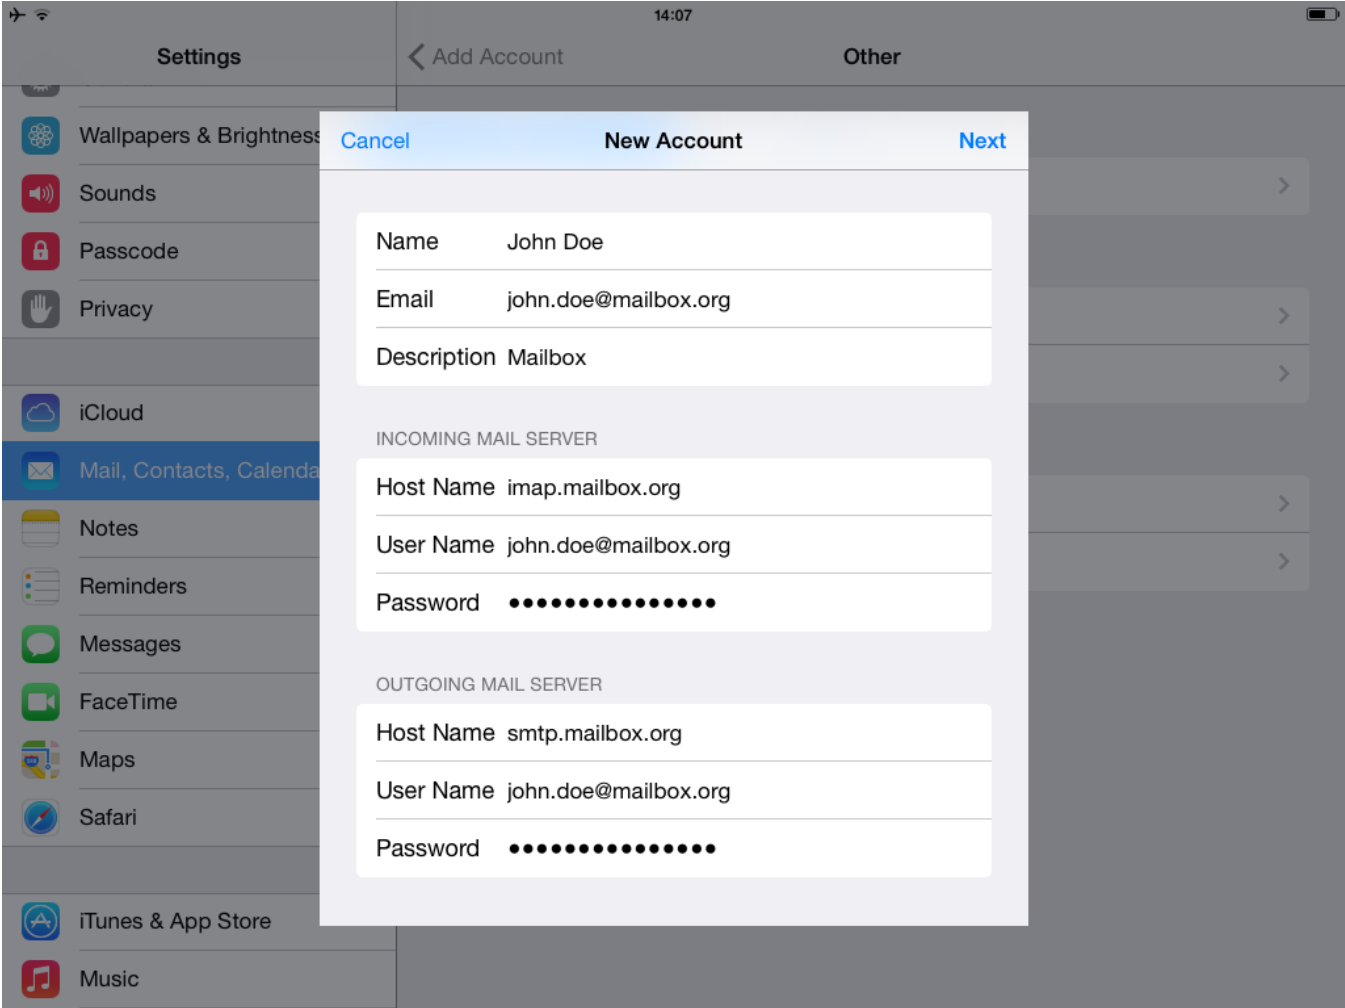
14:07

Settings

Wallpapers & Brightness
Sounds
Passcode
Privacy

iCloud
Mail, Contacts, Calenda
Notes
Reminders
Messages
FaceTime
Maps
Safari

iTunes & App Store
Music

Add Account
Other

Cancel
New Account
Next

Name John Doe
Email john.doe@mailbox.org
Description Mailbox

INCOMING MAIL SERVER
Host Name imap.mailbox.org
User Name john.doe@mailbox.org
Password •••••••••••••••

OUTGOING MAIL SERVER
Host Name smtp.mailbox.org
User Name john.doe@mailbox.org
Password •••••••••••••••